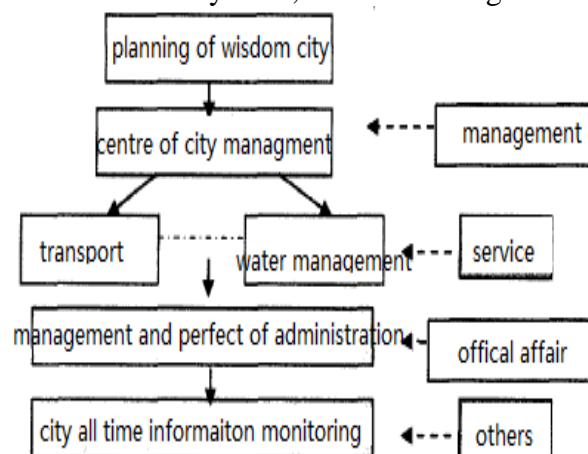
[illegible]

planning of wisdom city

centre of city managment

management

transport

water management

service

management and perfect of administration

offical affair

city all time informaiton monitoring

others